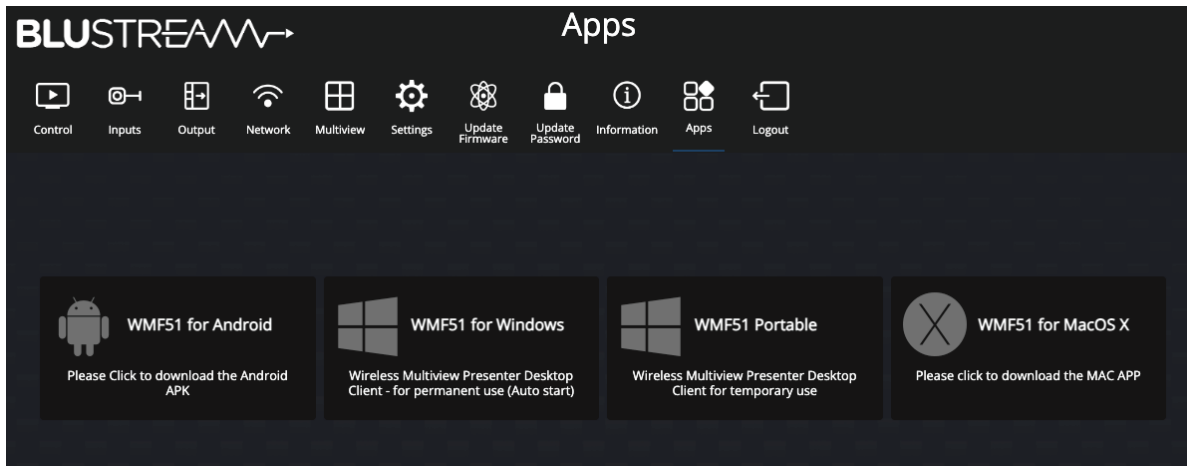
BLUSTREAM

Apps

Control Inputs Output Network Multiview Settings Update Firmware Update Password Information Apps Logout

WMF51 for Android

Please Click to download the Android APK

WMF51 for Windows

Wireless Multiview Presenter Desktop Client - for permanent use (Auto start)

WMF51 Portable

Wireless Multiview Presenter Desktop Client for temporary use

WMF51 for MacOS X

Please click to download the MAC APP